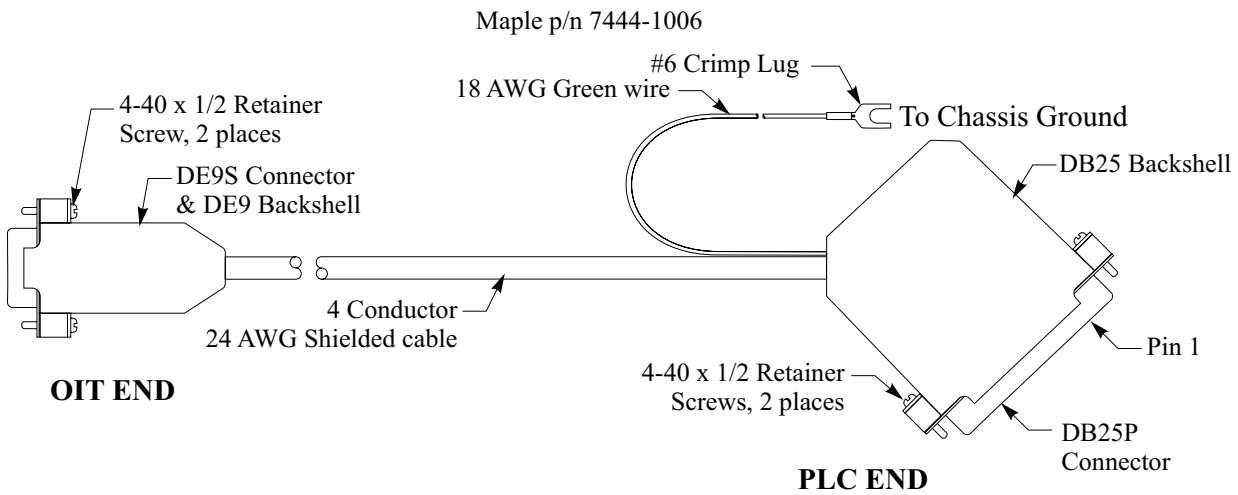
Maple p/n 7444-1006

#6 Crimp Lug

18 AWG Green wire

To Chassis Ground

4-40 x 1/2 Retainer Screw, 2 places

DE9S Connector & DE9 Backshell

DB25 Backshell

4 Conductor 24 AWG Shielded cable

Pin 1

OIT END

4-40 x 1/2 Retainer Screws, 2 places

DB25P Connector

PLC END